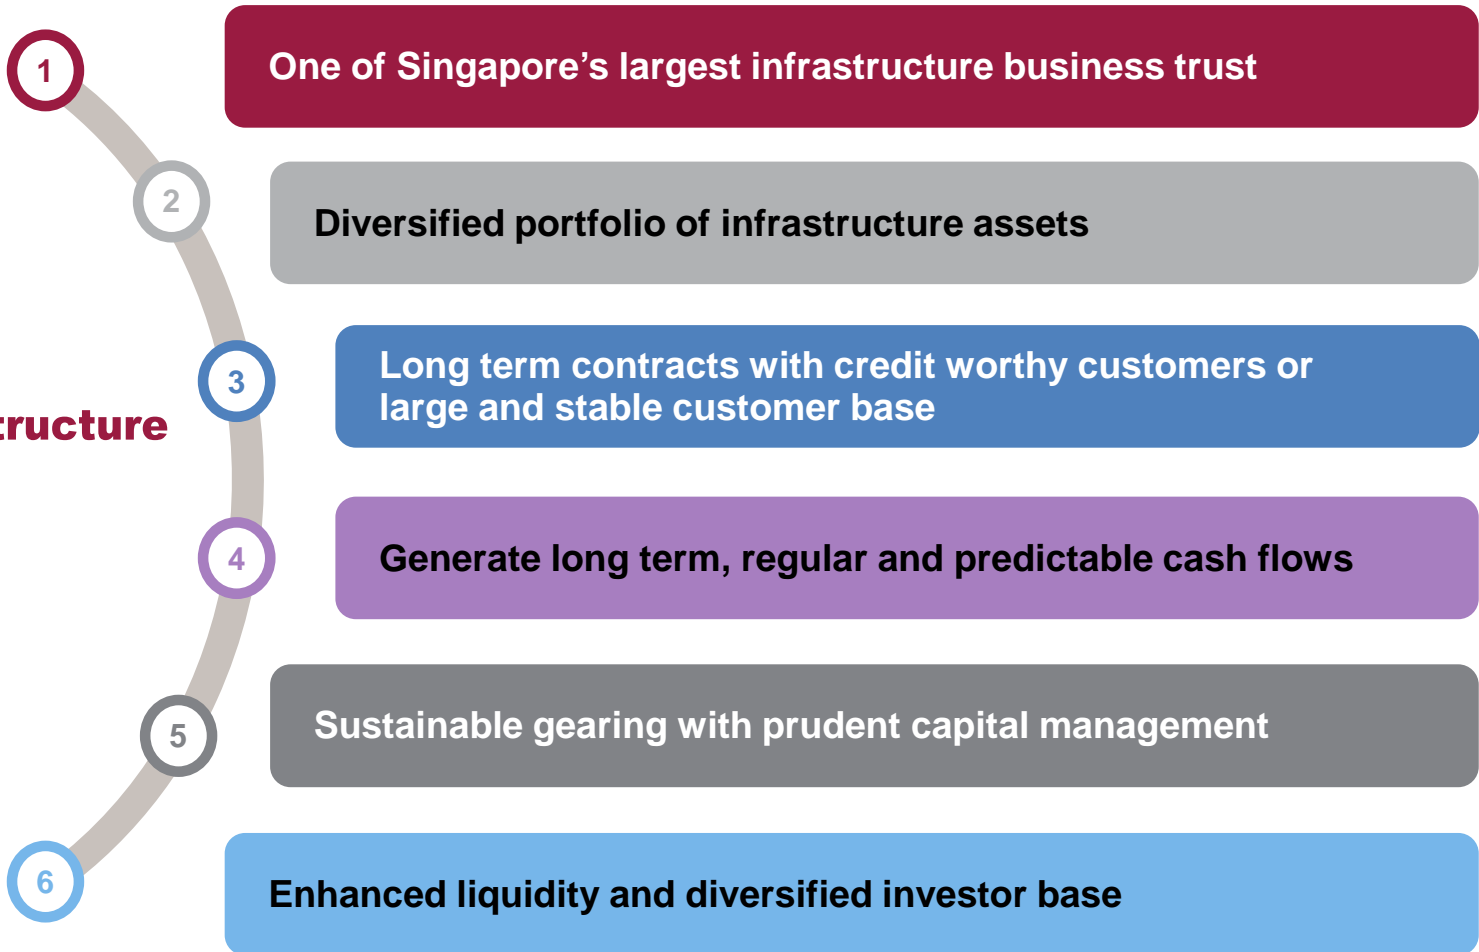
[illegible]ructure

1
One of Singapore’s largest infrastructure business trust

2
Diversified portfolio of infrastructure assets

3
Long term contracts with credit worthy customers or large and stable customer base

4
Generate long term, regular and predictable cash flows

5
Sustainable gearing with prudent capital management

6
Enhanced liquidity and diversified investor base